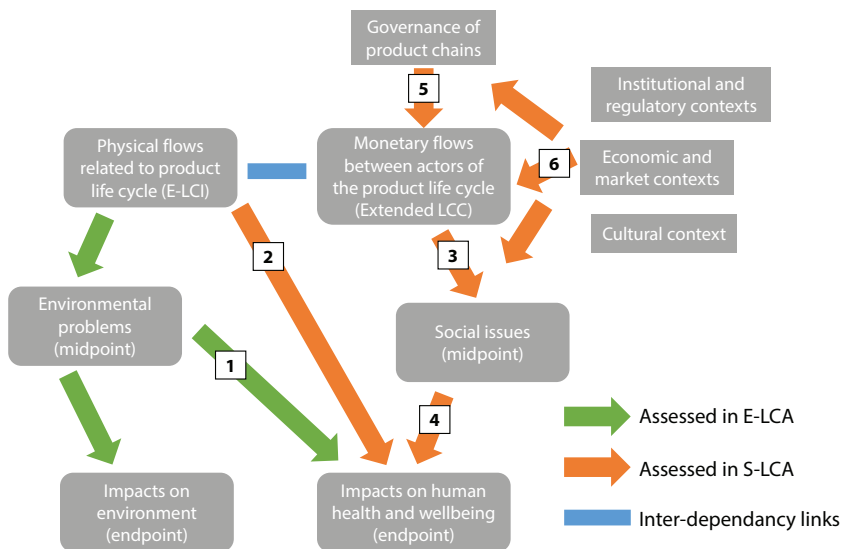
Governance of product chains

5

Institutional and regulatory contexts

Physical flows related to product life cycle (E-LCI)

Monetary flows between actors of the product life cycle (Extended LCC)

6

Economic and market contexts

Cultural context

2

3

Environmental problems (midpoint)

Social issues (midpoint)

1

4

Assessed in E-LCA

Assessed in S-LCA

Impacts on environment (endpoint)

Impacts on human health and wellbeing (endpoint)

Inter-dependancy links